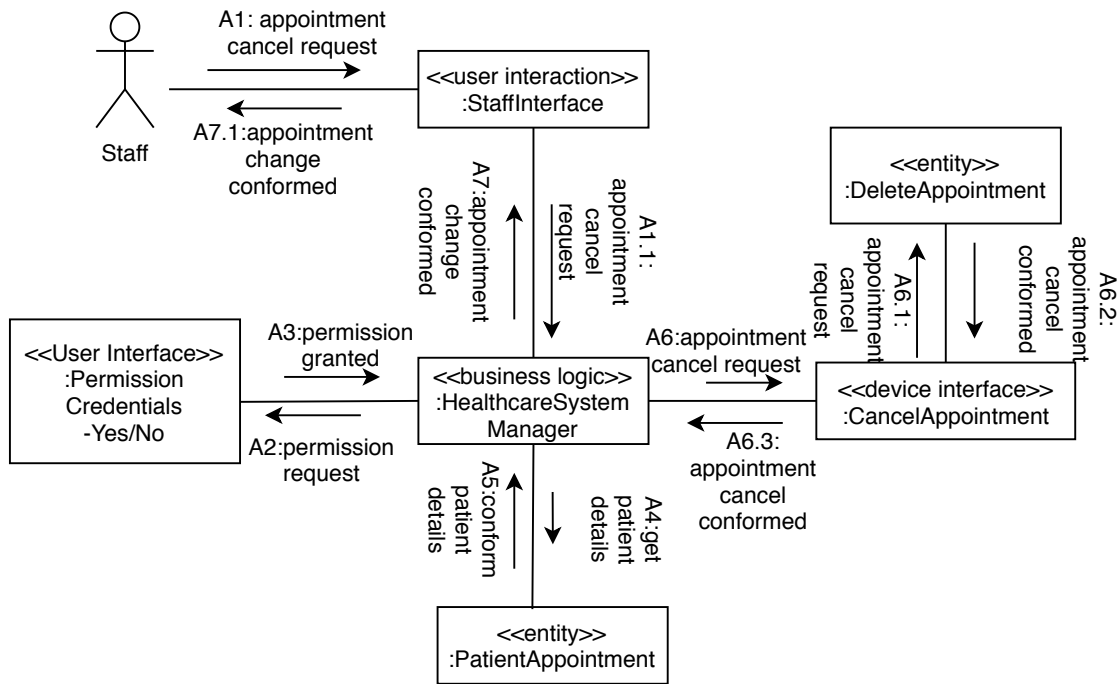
Staff

A1: appointment cancel request

A7.1:appointment change conformed

<<user interaction>>
:StaffInterface

A7:appointment change conformed

A1.1: appointment cancel request

<<entity>>
:DeleteAppointment

A6.1: appointment cancel request

A6.2: appointment cancel conformed

<<User Interface>>
:Permission Credentials
-Yes/No

A3:permission granted

A2:permission request

<<business logic>>
:HealthcareSystem Manager

A6:appointment cancel request

<<device interface>>
:CancelAppointment

A6.3: appointment cancel conformed

A5:conform patient details

A4:get patient details

<<entity>>
:PatientAppointment